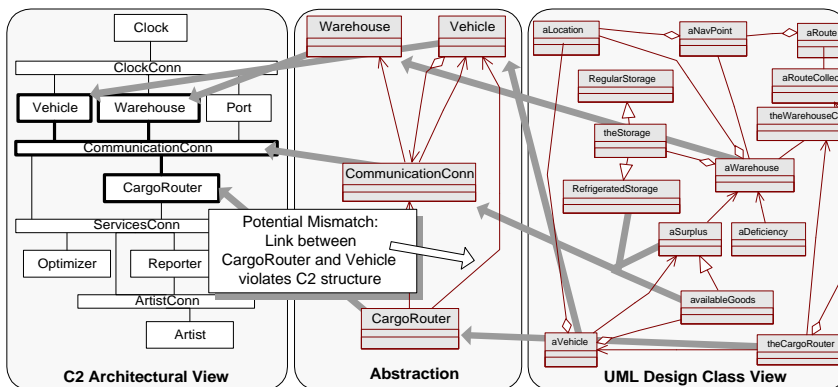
Clock
ClockConn
Vehicle
Warehouse
Port
CommunicationConn
CargoRouter
ServicesConn
Optimizer
Reporter
ArtistConn
Artist
C2 Architectural View

Warehouse
Vehicle
CommunicationConn
Potential Mismatch: Link between CargoRouter and Vehicle violates C2 structure
CargoRouter
Abstraction

aLocation
aNavPoint
aRoute
RegularStorage
aRouteCollec
theStorage
theWarehouseC
aWarehouse
RefrigeratedStorage
aSurplus
aDeficiency
availableGoods
aVehicle
theCargoRouter
UML Design Class View